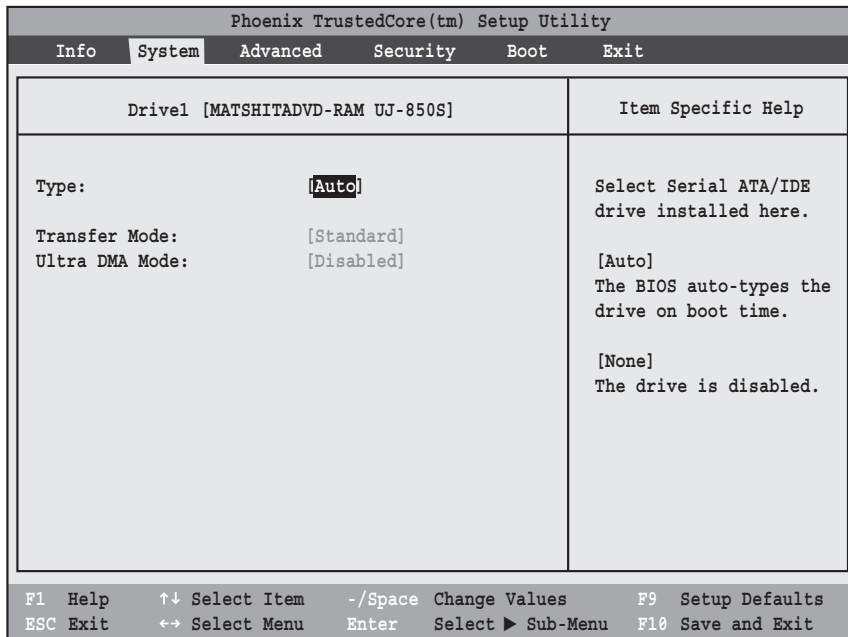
Phoenix TrustedCore(tm) Setup Utility

Info System Advanced Security Boot Exit

Drive1 [MATSHITADVD-RAM UJ-850S]

Item Specific Help

Type: [Auto]

Transfer Mode: [Standard]
Ultra DMA Mode: [Disabled]

Select Serial ATA/IDE drive installed here.

[Auto]
The BIOS auto-types the drive on boot time.

[None]
The drive is disabled.

F1 Help ↑↓ Select Item -/Space Change Values F9 Setup Defaults
ESC Exit ↔ Select Menu Enter Select ▶ Sub-Menu F10 Save and Exit